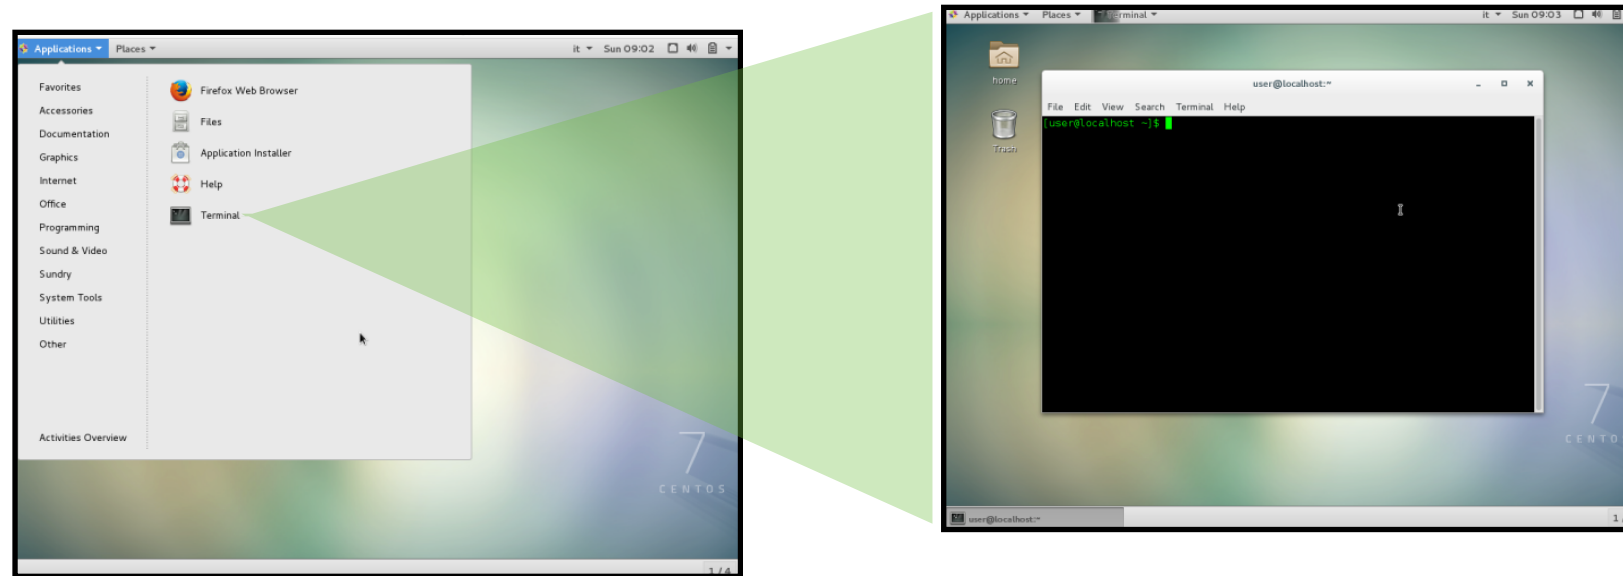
Applications ▾ Places ▾ it ▾ Sun 09:02

Favorites
Accessories
Documentation
Graphics
Internet
Office
Programming
Sound & Video
Sundry
System Tools
Utilities
Other

Activities Overview

Firefox Web Browser
Files
Application Installer
Help
Terminal

7
CENTOS

1 / 4

Applications ▾ Places ▾ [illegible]erminal ▾ it ▾ Sun 09:03

home
Trash

user@localhost:~
File Edit View Search Terminal Help
[user@localhost ~]$

7
CENTO

user@localhost:~

1